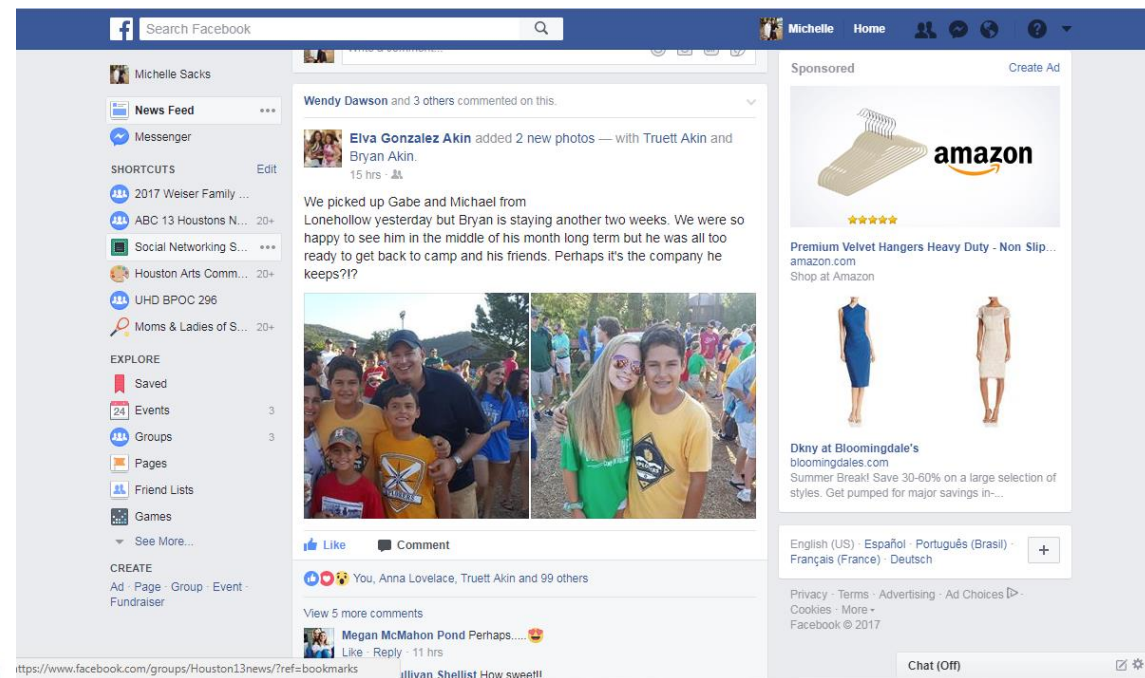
Search Facebook

Michelle Home

Michelle Sacks

News Feed

Messenger

SHORTCUTS Edit

2017 Weiser Family ...

ABC 13 Houstons N... 20+

Social Networking S...

Houston Arts Comm... 20+

UHD BPOC 296

Moms & Ladies of S... 20+

EXPLORE

Saved

24 Events 3

Groups 3

Pages

Friend Lists

Games

See More...

CREATE

Ad · Page · Group · Event · Fundraiser

Write a comment...

Wendy Dawson and 3 others commented on this.

Elva Gonzalez Akin added 2 new photos — with Truett Akin and Bryan Akin.

15 hrs ·

We picked up Gabe and Michael from Lonehollow yesterday but Bryan is staying another two weeks. We were so happy to see him in the middle of his month long term but he was all too ready to get back to camp and his friends. Perhaps it's the company he keeps?!?

Like Comment

You, Anna Lovelace, Truett Akin and 99 others

View 5 more comments

Megan McMahon Pond Perhaps.....😍

Like · Reply · 11 hrs

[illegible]ullivan Shellist How sweet!!

Sponsored Create Ad

amazon

Premium Velvet Hangers Heavy Duty - Non Slip...

amazon.com

Shop at Amazon

Dkny at Bloomingdale's

bloomingdales.com

Summer Break! Save 30-60% on a large selection of styles. Get pumped for major savings in-...

English (US) · Español · Português (Brasil) · Français (France) · Deutsch

+

Privacy · Terms · Advertising · Ad Choices · Cookies · More ▾

Facebook © 2017

Chat (Off)

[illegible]ttps://www.facebook.com/groups/Houston13news/?ref=bookmarks